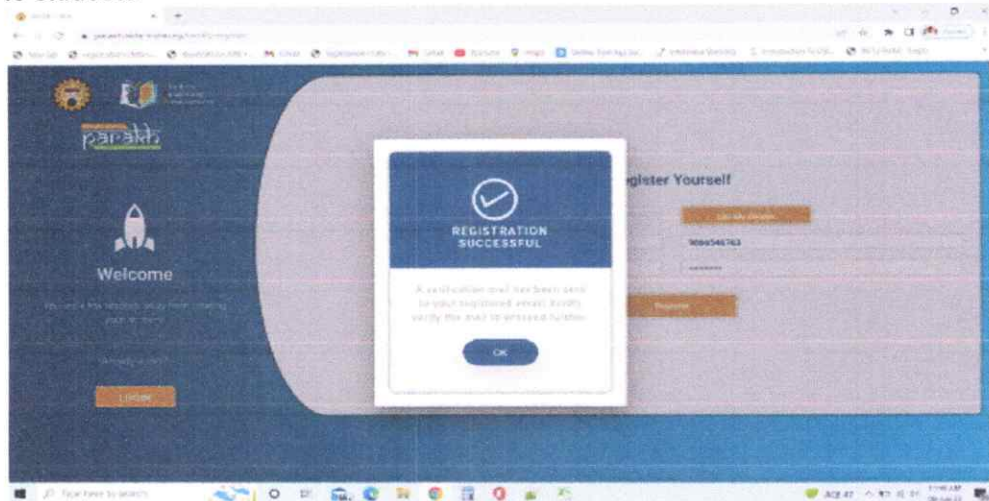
parakh

Welcome

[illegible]

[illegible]

Login

REGISTRATION SUCCESSFUL

A verification mail has been sent to your registered email. Kindly verify the mail to proceed further.

OK

egister Yourself

9866546763

Register

Type here to search